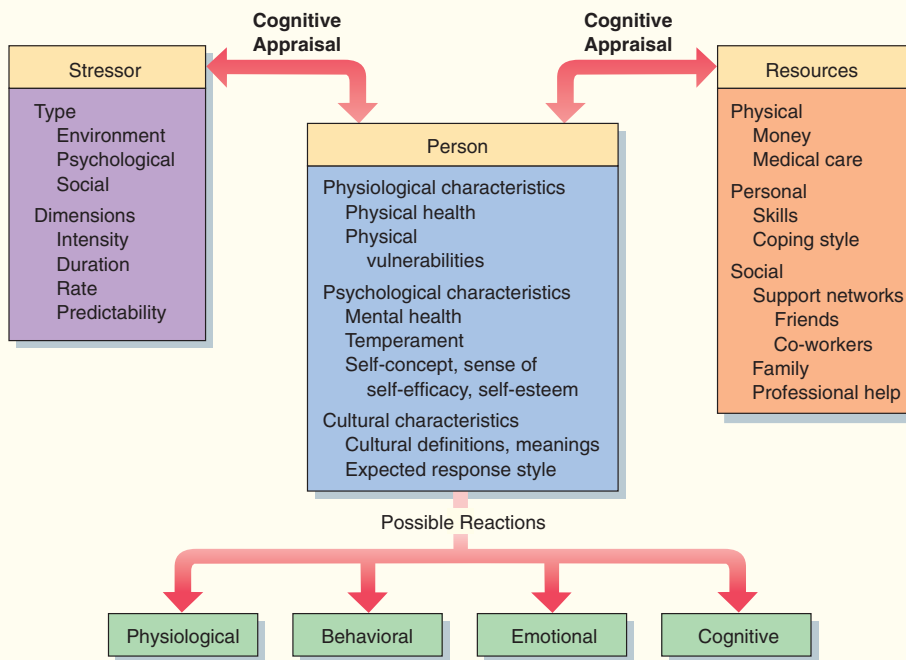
Cognitive Appraisal

Cognitive Appraisal

Stressor

Type
Environment
Psychological
Social
Dimensions
Intensity
Duration
Rate
Predictability

Person

Physiological characteristics
Physical health
Physical vulnerabilities
Psychological characteristics
Mental health
Temperament
Self-concept, sense of self-efficacy, self-esteem
Cultural characteristics
Cultural definitions, meanings
Expected response style

Resources

Physical
Money
Medical care
Personal
Skills
Coping style
Social
Support networks
Friends
Co-workers
Family
Professional help

Possible Reactions

Physiological

Behavioral

Emotional

Cognitive